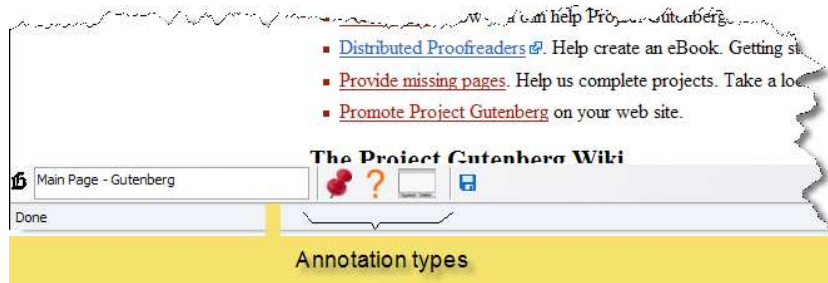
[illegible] w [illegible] can help Project Gutenberg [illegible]

Distributed Proofreaders. Help create an eBook. Getting st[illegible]

Provide missing pages. Help us complete projects. Take a loo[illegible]

Promote Project Gutenberg on your web site.

The Project Gutenberg Wiki

Main Page - Gutenberg

?

Done

Annotation types